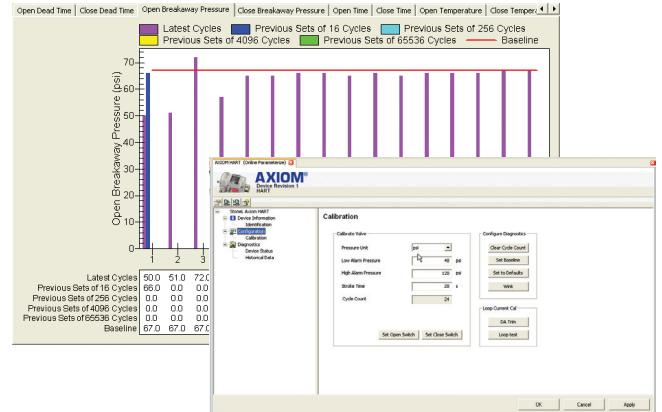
Open Dead Time | Close Dead Time | Open Breakaway Pressure | Close Breakaway Pressure | Open Time | Close Time | Open Temperature | Close Temper

Latest Cycles
Previous Sets of 16 Cycles
Previous Sets of 256 Cycles
Previous Sets of 4096 Cycles
Previous Sets of 65536 Cycles
Baseline

Open Breakaway Pressure (psi)

70
60
50
40
30
20
10
0

1 2 3

| | | | |
|---|---|---|---|
| Latest Cycles | 50.0 | 51.0 | 72.0 |
| Previous Sets of 16 Cycles | 66.0 | 0.0 | 0.0 |
| Previous Sets of 256 Cycles | 0.0 | 0.0 | 0.0 |
| Previous Sets of 4096 Cycles | 0.0 | 0.0 | 0.0 |
| Previous Sets of 65536 Cycles | 0.0 | 0.0 | 0.0 |
| Baseline | 67.0 | 67.0 | 67.0 |

AXIOM HART (Online Parameterize)

AXIOM®
Device Revision 1
HART

StoneL Axiom HART
Device Information
Identification
Configuration
Calibration
Diagnostics
Device Status
Historical Data

Calibration

Calibrate Valve
Pressure Unit psi
Low Alarm Pressure 40 psi
High Alarm Pressure 120 psi
Stroke Time 20 s
Cycle Count 24

Set Open Switch
Set Close Switch

Configure Diagnostics
Clear Cycle Count
Set Baseline
Set to Defaults
Wink

Loop Current Cal
DA Trim
Loop test

OK
Cancel
Apply